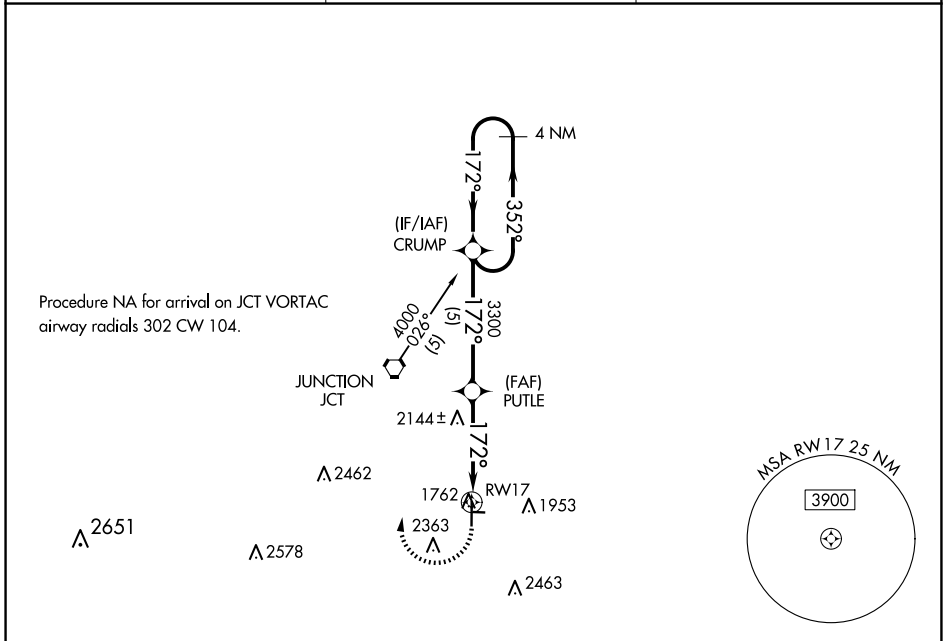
4 NM

172°

352°

(IF/IAF)
CRUMP

Procedure NA for arrival on JCT VORTAC airway radials 302 CW 104.

4000
026°
(5)

3300
172°
(5)

JUNCTION
JCT

(FAF)
PUTLE

2144±

172°

2462

1762

RW17

1953

2651

2363

2578

2463

MSA RW17 25 NM

3900